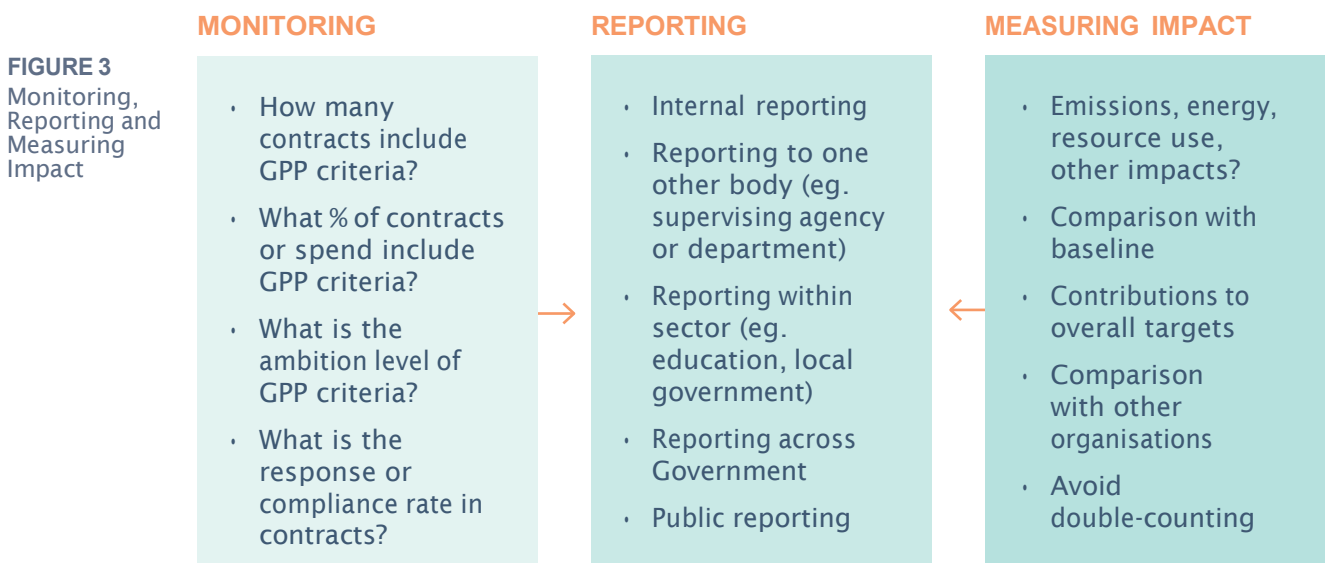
FIGURE 3
Monitoring, Reporting and Measuring Impact

MONITORING

- How many contracts include GPP criteria?
- What % of contracts or spend include GPP criteria?
- What is the ambition level of GPP criteria?
- What is the response or compliance rate in contracts?

REPORTING

- Internal reporting
- Reporting to one other body (eg. supervising agency or department)
- Reporting within sector (eg. education, local government)
- Reporting across Government
- Public reporting

MEASURING IMPACT

- Emissions, energy, resource use, other impacts?
- Comparison with baseline
- Contributions to overall targets
- Comparison with other organisations
- Avoid double-counting